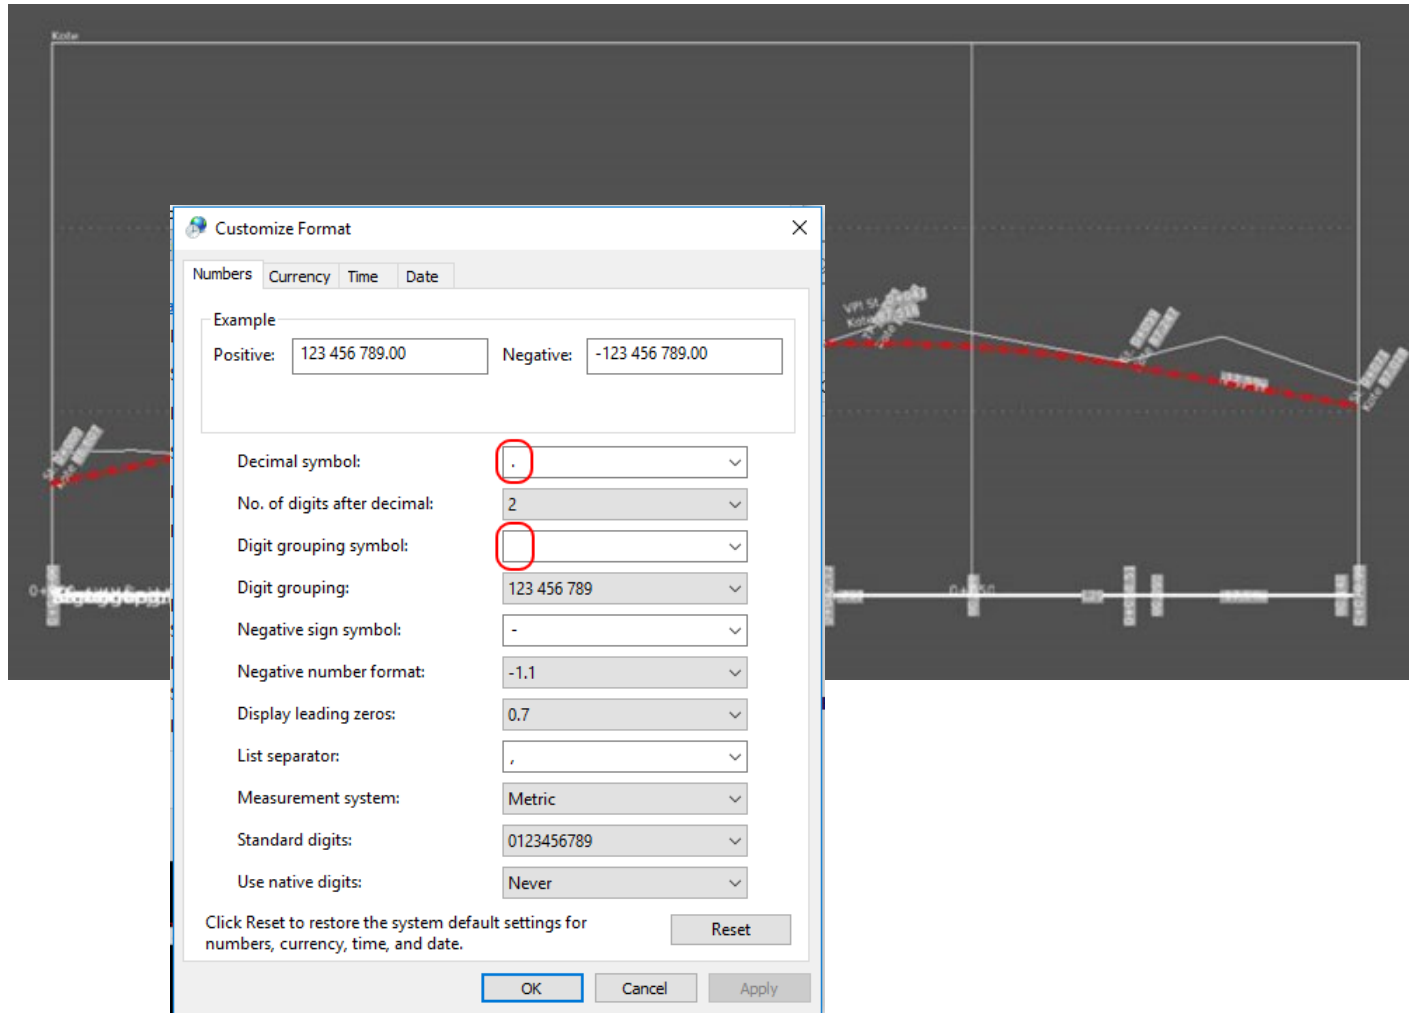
Kote

Customize Format

Numbers | Currency | Time | Date

Example

Positive: 123 456 789.00

Negative: -123 456 789.00

Decimal symbol: .

No. of digits after decimal: 2

Digit grouping symbol:

Digit grouping: 123 456 789

Negative sign symbol: -

Negative number format: -1.1

Display leading zeros: 0.7

List separator: ,

Measurement system: Metric

Standard digits: 0123456789

Use native digits: Never

Click Reset to restore the system default settings for numbers, currency, time, and date.

Reset

OK

Cancel

Apply